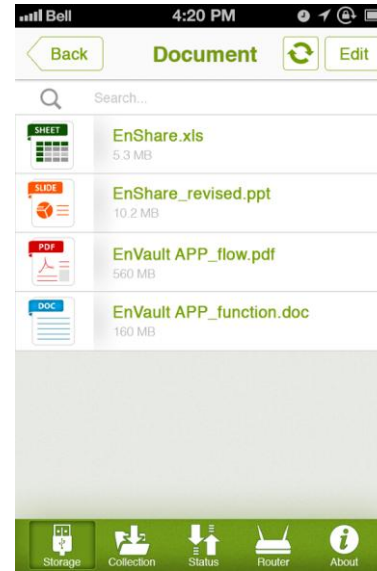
Bell 4:20 PM

Back Document Edit

Search...

SHEET
EnShare.xls
5.3 MB

SLIDE
EnShare_revised.ppt
10.2 MB

PDF
EnVault APP_flow.pdf
560 MB

DOC
EnVault APP_function.doc
160 MB

Storage Collection Status Router About